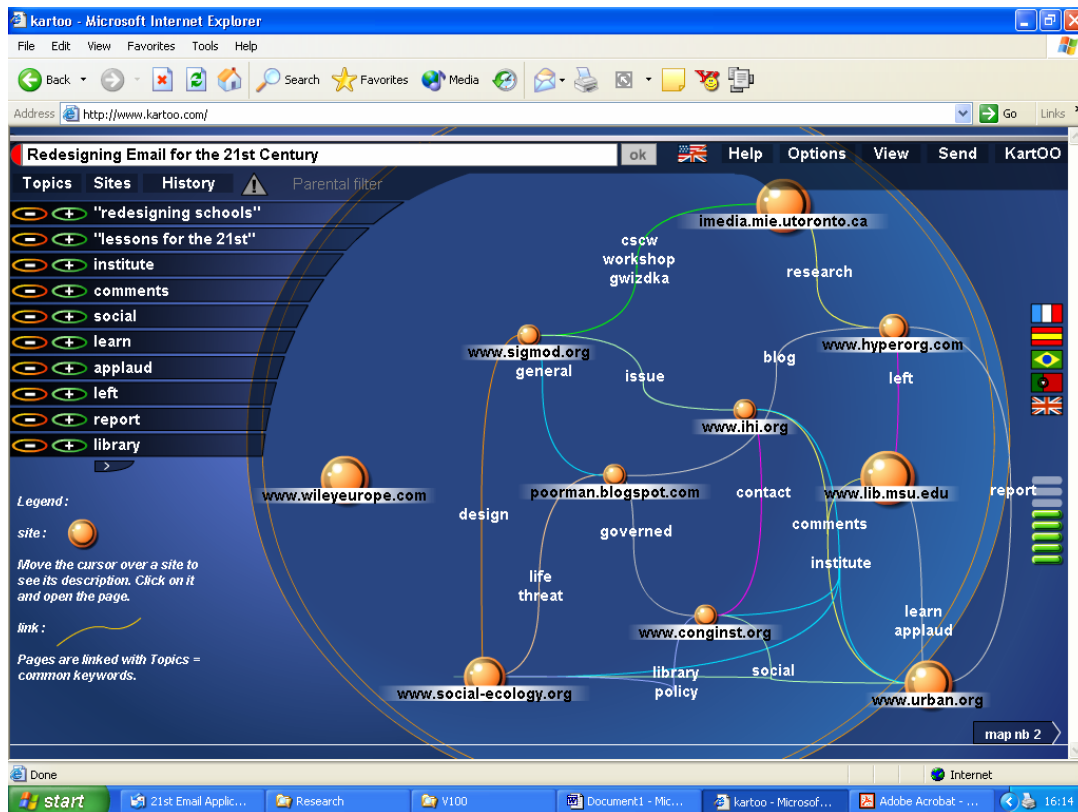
kartoo - Microsoft Internet Explorer

File Edit View Favorites Tools Help

Back Search Favorites Media

Address http://www.kartoo.com/ Go Links

Redesigning Email for the 21st Century ok Help Options View Send KartOO

Topics Sites History Parental filter

"redesigning schools"
"lessons for the 21st"
institute
comments
social
learn
applaud
left
report
library

Legend:

site:

Move the cursor over a site to see its description. Click on it and open the page.

link:

Pages are linked with Topics = common keywords.

imedia.mie.utoronto.ca

cscw workshop gwizdka

research

www.sigmod.org

general

issue

blog

www.hyperorg.com

left

www.ihi.org

www.wileyeurope.com

poorman.blogspot.com

contact

www.lib.msu.edu

report

design

governed

comments

life threat

institute

www.conginst.org

learn applaud

library policy

social

www.social-ecology.org

www.urban.org

map nb 2

Done

Internet

start 21st Email Applic... Research V100 Document1 - Mic... kartoo - Microsof... Adobe Acrobat - ... 16:14